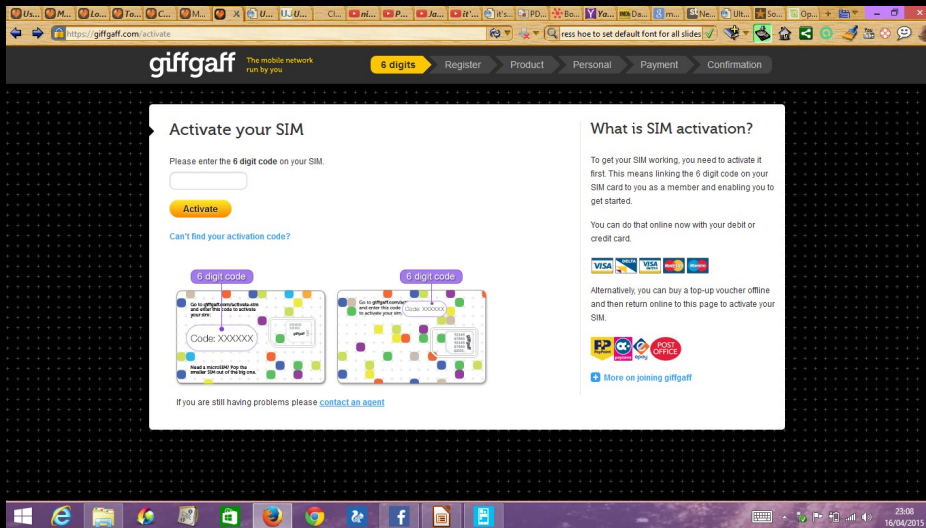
Us... M... Lo... To... C... M... U... U... Cl... mi... P... Ja... it'... it's... PD... Bo... Ya... Da... m... Ne... Ult... So... Op...

https://giffgaff.com/activate

ress hoe to set default font for all slides

giffgaff The mobile network run by you

6 digits Register Product Personal Payment Confirmation

Activate your SIM

Please enter the **6 digit code** on your SIM.

Activate

Can't find your activation code?

6 digit code

Go to giffgaff.com/activate and enter this code to activate your SIM.

Code: XXXXXX

Need a microSIM? Pop the smaller SIM out of the big one.

6 digit code

Go to giffgaff.com/activate and enter this code to activate your sim.

Code: XXXXXX

If you are still having problems please contact an agent

What is SIM activation?

To get your SIM working, you need to activate it first. This means linking the 6 digit code on your SIM card to you as a member and enabling you to get started.

You can do that online now with your debit or credit card.

VISA DELTA VISA MasterCard Maestro

Alternatively, you can buy a top-up voucher offline and then return online to this page to activate your SIM.

PayPoint payzone epay POST OFFICE

More on joining giffgaff

23:08
16/04/2015